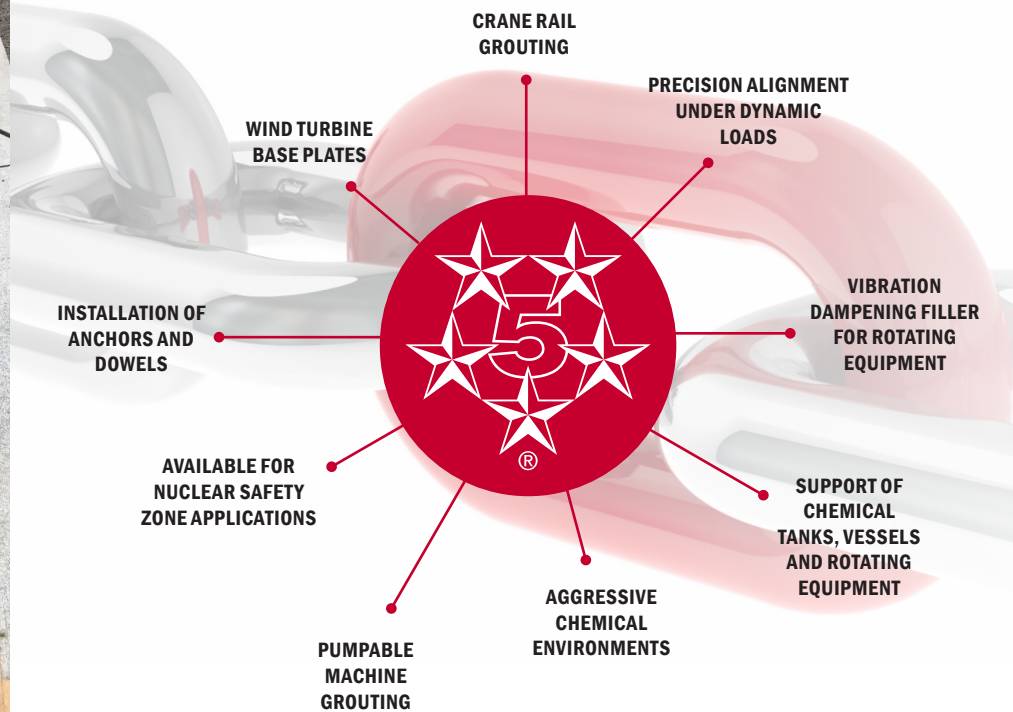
CRANE RAIL GROUTING

PRECISION ALIGNMENT UNDER DYNAMIC LOADS

WIND TURBINE BASE PLATES

VIBRATION DAMPENING FILLER FOR ROTATING EQUIPMENT

INSTALLATION OF ANCHORS AND DOWELS

5

®

AVAILABLE FOR NUCLEAR SAFETY ZONE APPLICATIONS

SUPPORT OF CHEMICAL TANKS, VESSELS AND ROTATING EQUIPMENT

AGGRESSIVE CHEMICAL ENVIRONMENTS

PUMPABLE MACHINE GROUTING